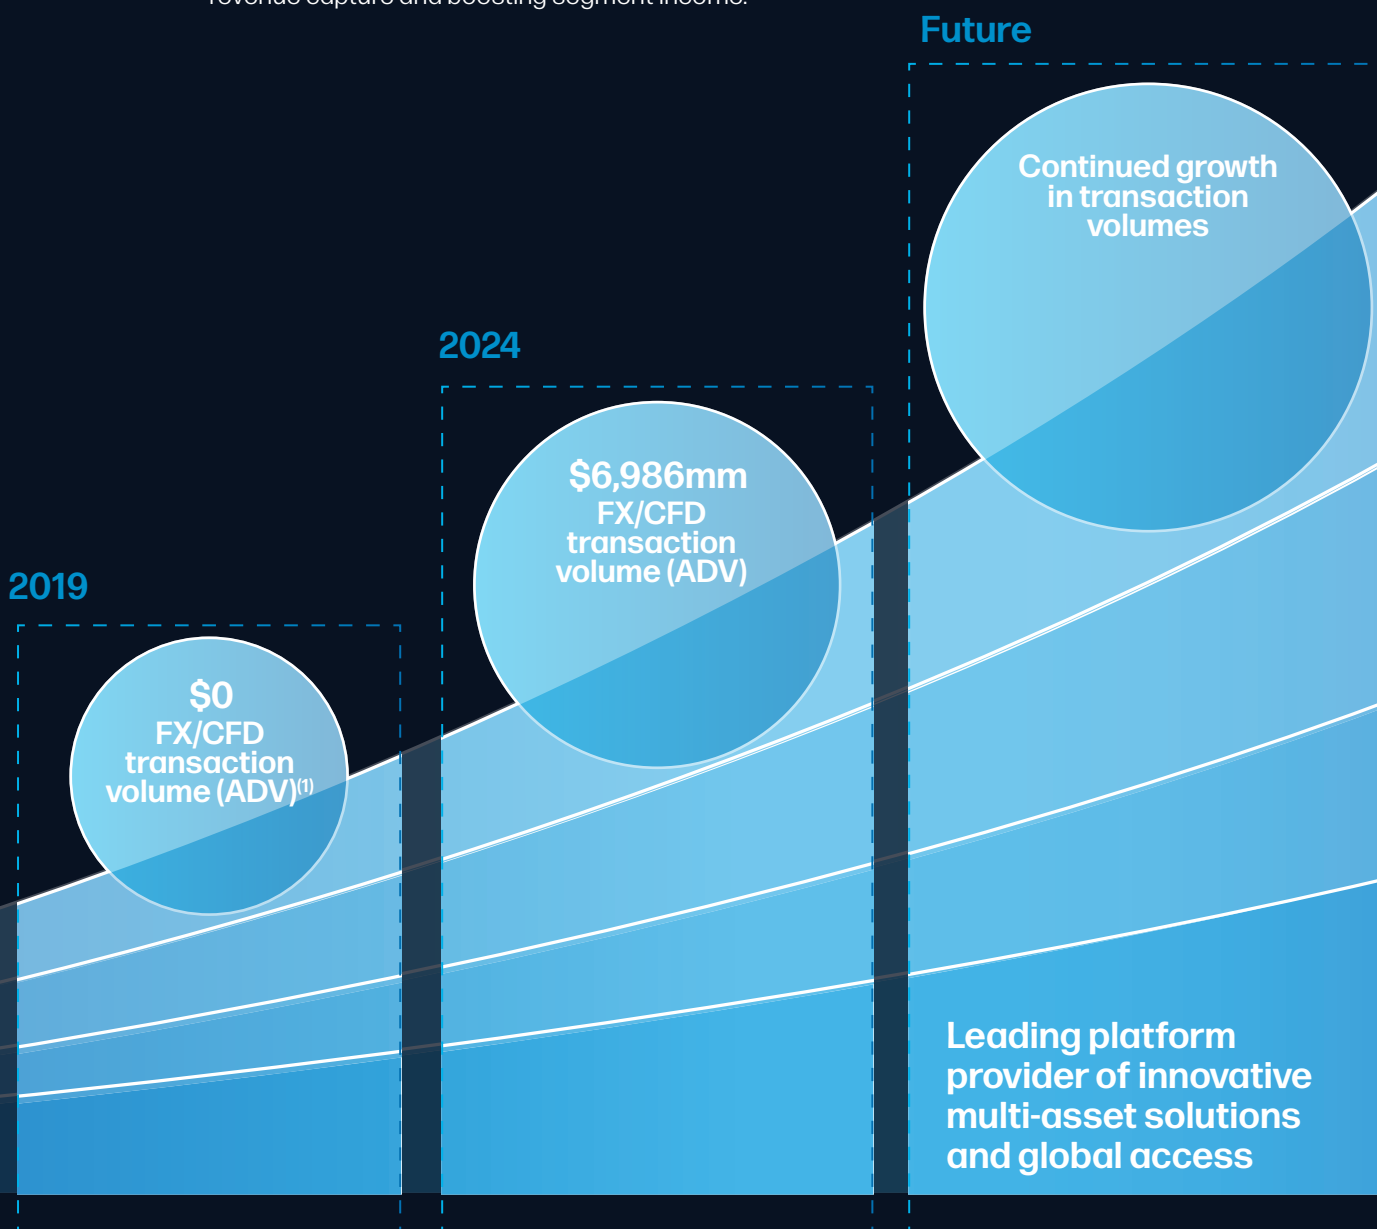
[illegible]

Future

Continued growth in transaction volumes

2024

$6,986mm FX/CFD transaction volume (ADV)

2019

$0 FX/CFD transaction volume (ADV)$^{(1)}$

Leading platform provider of innovative multi-asset solutions and global access